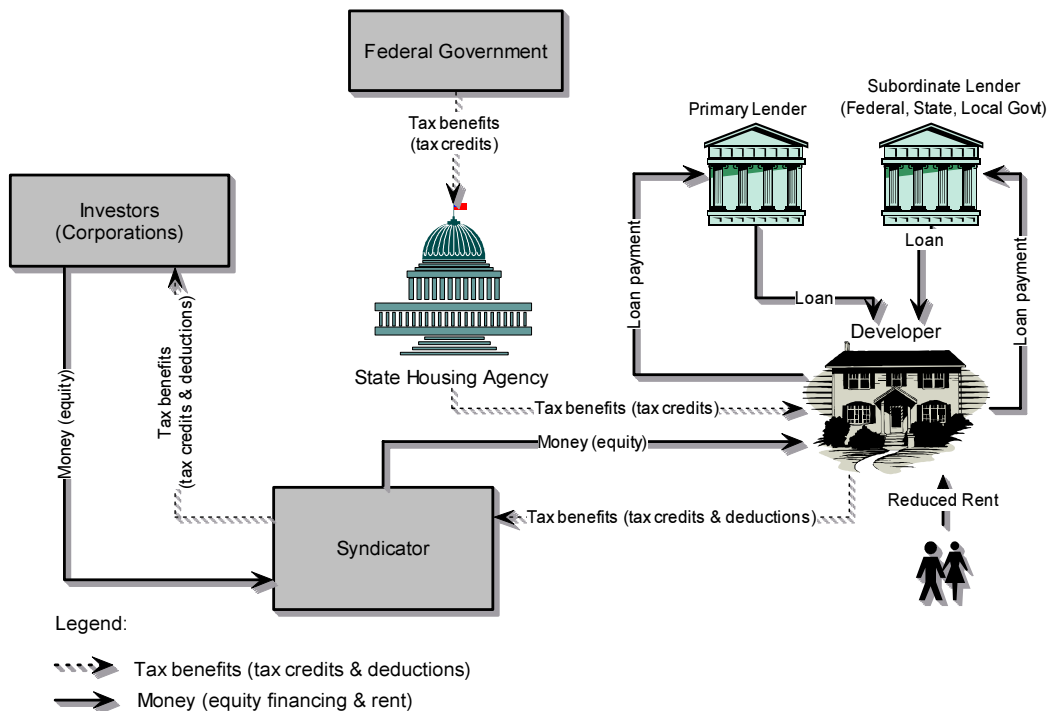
Federal Government

Tax benefits (tax credits)

Primary Lender

Subordinate Lender (Federal, State, Local Govt)

Investors (Corporations)

Loan payment

Loan

Loan payment

Loan

Developer

Money (equity)

Tax benefits (tax credits & deductions)

State Housing Agency

Tax benefits (tax credits)

Money (equity)

Tax benefits (tax credits & deductions)

Reduced Rent

Syndicator

Legend:

Tax benefits (tax credits & deductions)

Money (equity financing & rent)